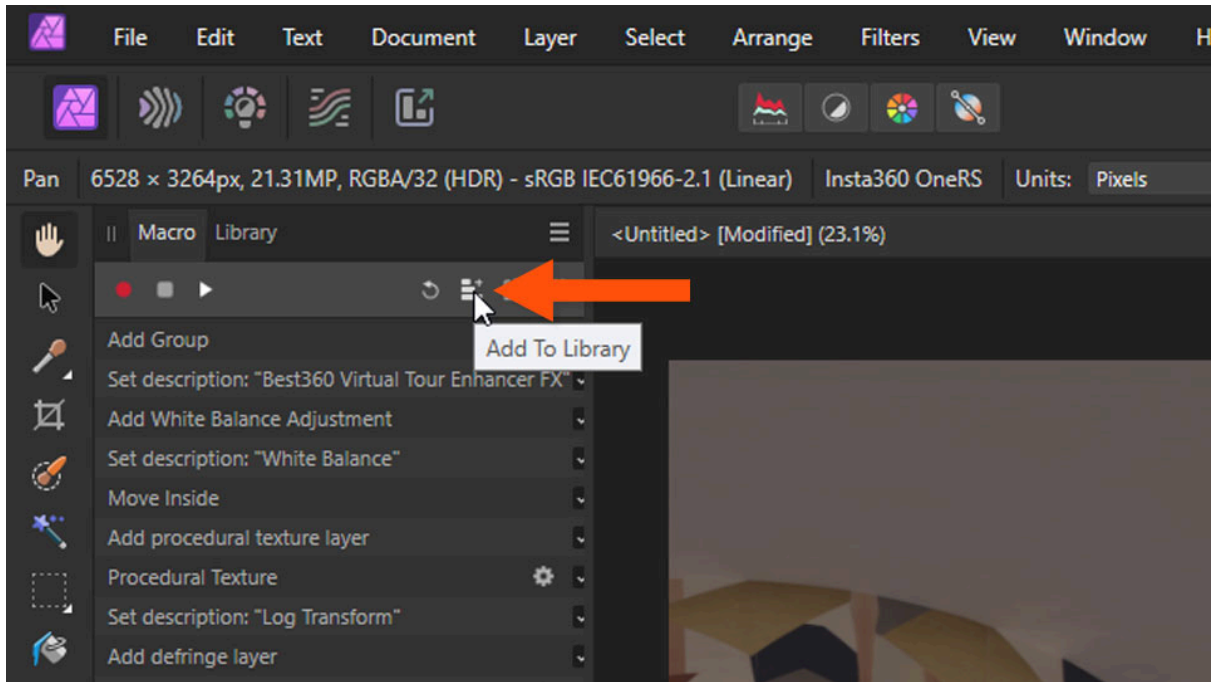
File Edit Text Document Layer Select Arrange Filters View Window H

Pan 6528 × 3264px, 21.31MP, RGBA/32 (HDR) - sRGB IEC61966-2.1 (Linear) Insta360 OneRS Units: Pixels

Macro Library

<Untitled> [Modified] (23.1%)

Add Group

Add To Library

Set description: "Best360 Virtual Tour Enhancer FX"

Add White Balance Adjustment

Set description: "White Balance"

Move Inside

Add procedural texture layer

Procedural Texture

Set description: "Log Transform"

Add defringe layer